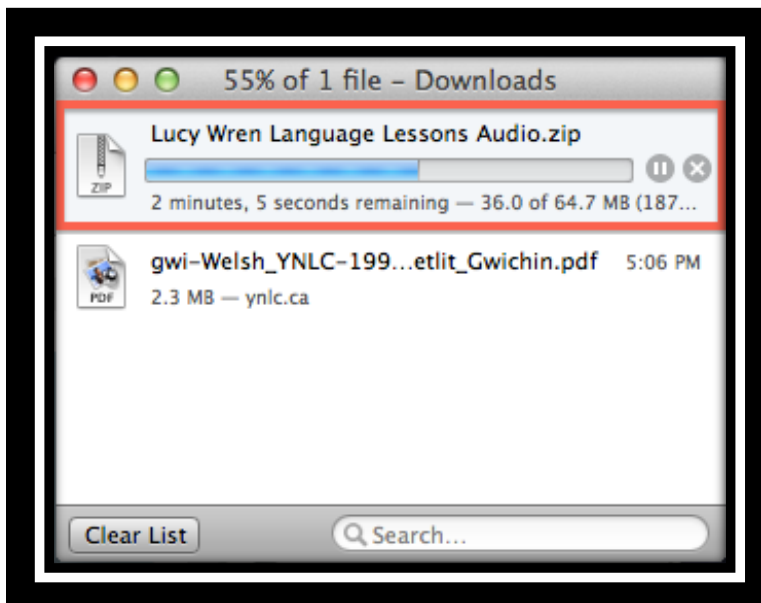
55% of 1 file – Downloads

ZIP
Lucy Wren Language Lessons Audio.zip
2 minutes, 5 seconds remaining — 36.0 of 64.7 MB (187…

PDF
gwi-Welsh_YNLC-199…etlit_Gwichin.pdf 5:06 PM
2.3 MB — ynlc.ca

Clear List
Search…